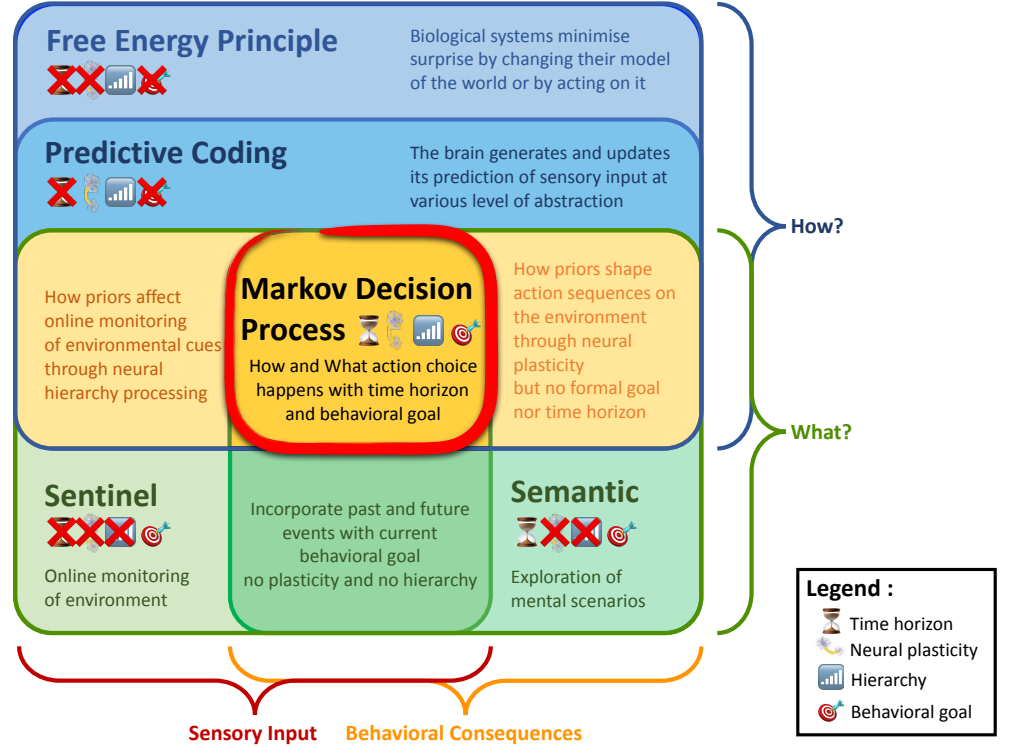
Free Energy Principle

Biological systems minimise surprise by changing their model of the world or by acting on it

Predictive Coding

The brain generates and updates its prediction of sensory input at various level of abstraction

How?

How priors affect online monitoring of environmental cues through neural hierarchy processing

Markov Decision Process

How and What action choice happens with time horizon and behavioral goal

How priors shape action sequences on the environment through neural plasticity but no formal goal nor time horizon

What?

Sentinel

Online monitoring of environment

Incorporate past and future events with current behavioral goal no plasticity and no hierarchy

Semantic

Exploration of mental scenarios

Legend :
Time horizon
Neural plasticity
Hierarchy
Behavioral goal

Sensory Input
Behavioral Consequences